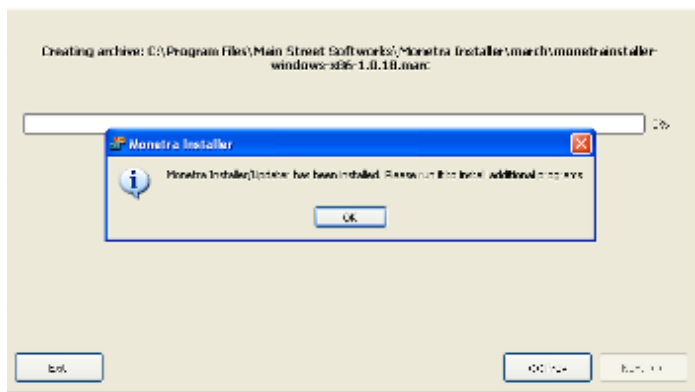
Creating archive: C:\Program Files\Main Street Softworks\Monetra Installer\march\monetrainstaller-windows-x86-1.0.18.marc

0%

Monetra Installer

Monetra Installer/Updater has been installed. Please run it to install additional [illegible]

OK

Exit

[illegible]

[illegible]